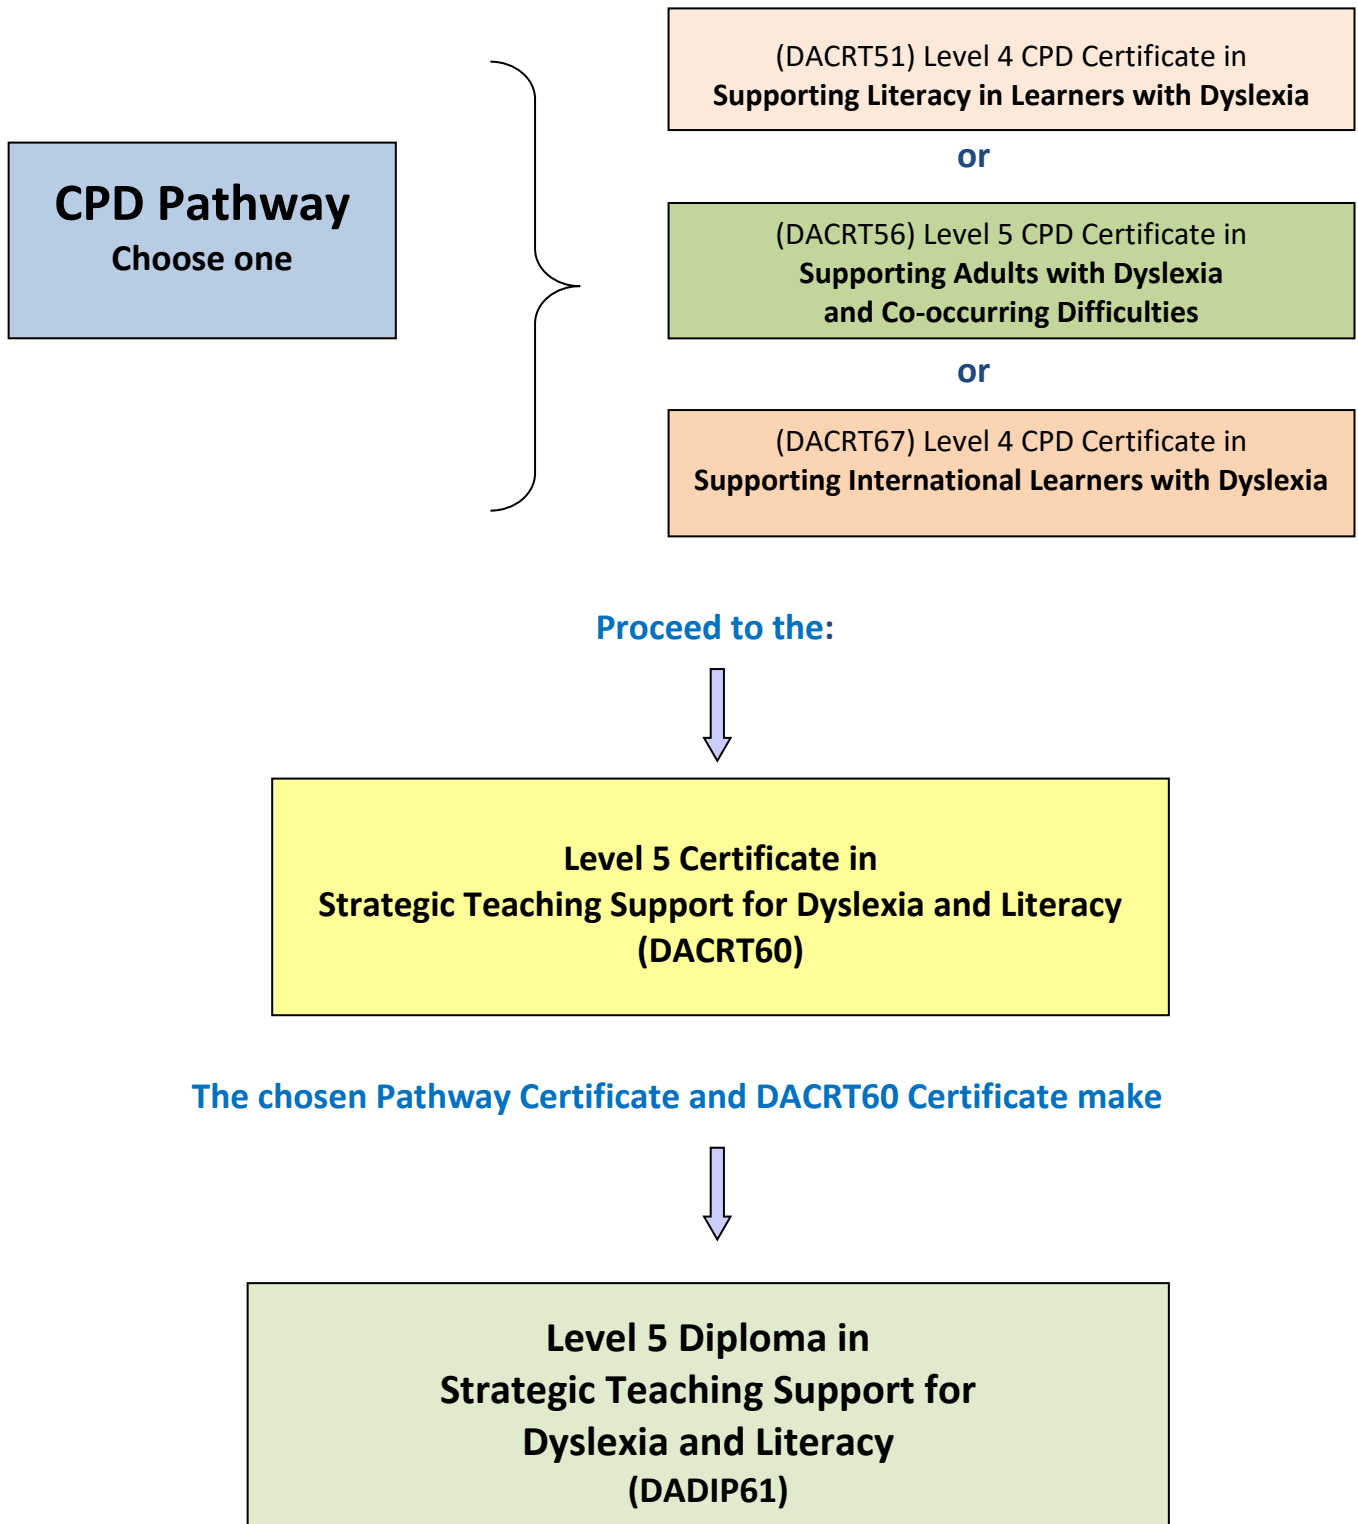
CPD Pathway
Choose one

(DACRT51) Level 4 CPD Certificate in
Supporting Literacy in Learners with Dyslexia

or

(DACRT56) Level 5 CPD Certificate in
Supporting Adults with Dyslexia
and Co-occurring Difficulties

or

(DACRT67) Level 4 CPD Certificate in
Supporting International Learners with Dyslexia

Proceed to the:

Level 5 Certificate in
Strategic Teaching Support for Dyslexia and Literacy
(DACRT60)

The chosen Pathway Certificate and DACRT60 Certificate make

Level 5 Diploma in
Strategic Teaching Support for
Dyslexia and Literacy
(DADIP61)